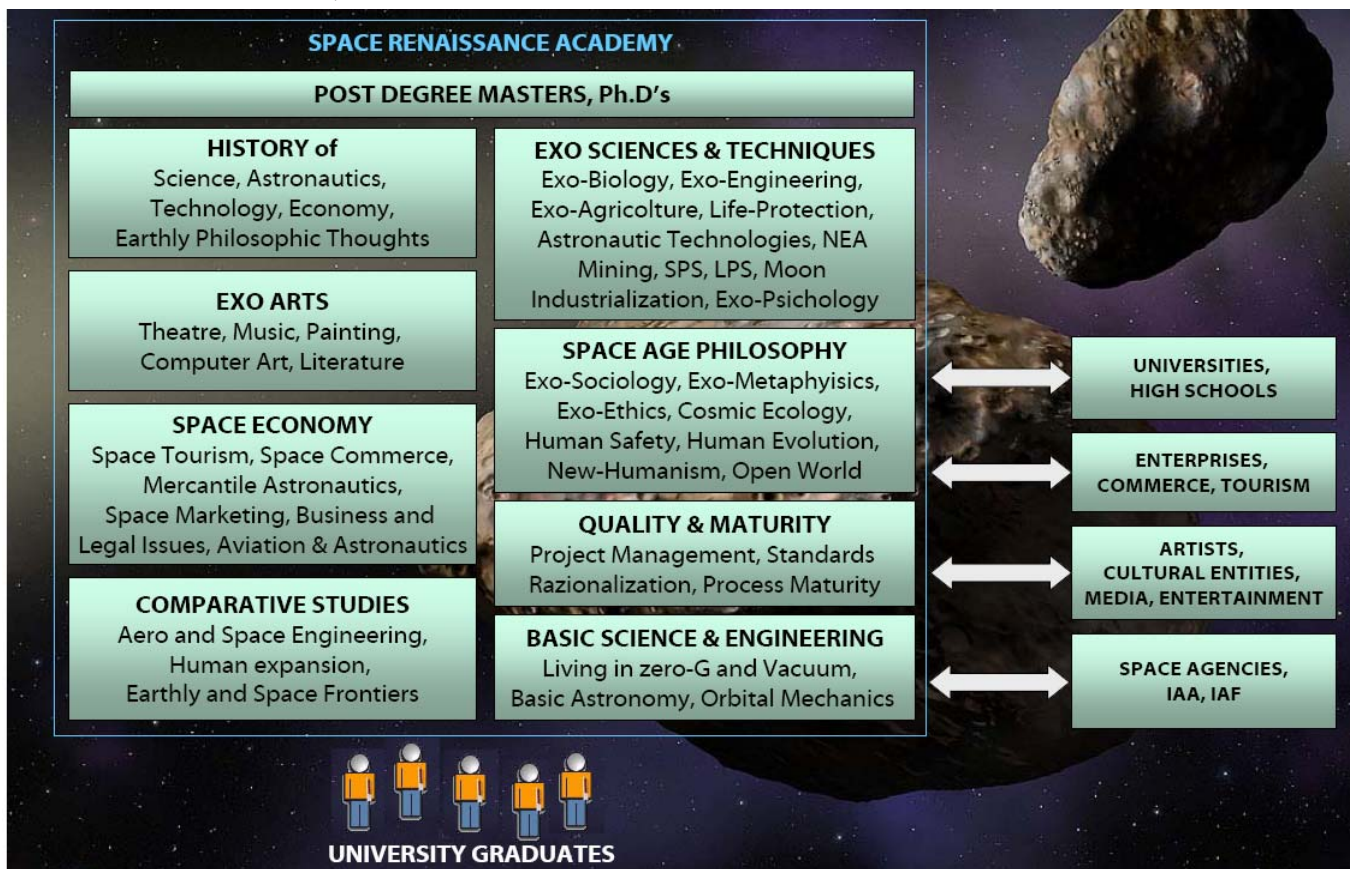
SPACE RENAISSANCE ACADEMY

POST DEGREE MASTERS, Ph.D's

HISTORY of
Science, Astronautics, Technology, Economy, Earthly Philosophic Thoughts

EXO ARTS
Theatre, Music, Painting, Computer Art, Literature

SPACE ECONOMY
Space Tourism, Space Commerce, Mercantile Astronautics, Space Marketing, Business and Legal Issues, Aviation & Astronautics

COMPARATIVE STUDIES
Aero and Space Engineering, Human expansion, Earthly and Space Frontiers

EXO SCIENCES & TECHNIQUES
Exo-Biology, Exo-Engineering, Exo-Agricolture, Life-Protection, Astronautic Technologies, NEA Mining, SPS, LPS, Moon Industrialization, Exo-Psichology

SPACE AGE PHILOSOPHY
Exo-Sociology, Exo-Metaphyisics, Exo-Ethics, Cosmic Ecology, Human Safety, Human Evolution, New-Humanism, Open World

QUALITY & MATURITY
Project Management, Standards Razionalization, Process Maturity

BASIC SCIENCE & ENGINEERING
Living in zero-G and Vacuum, Basic Astronomy, Orbital Mechanics

UNIVERSITIES, HIGH SCHOOLS

ENTERPRISES, COMMERCE, TOURISM

ARTISTS, CULTURAL ENTITIES, MEDIA, ENTERTAINMENT

SPACE AGENCIES, IAA, IAF

UNIVERSITY GRADUATES